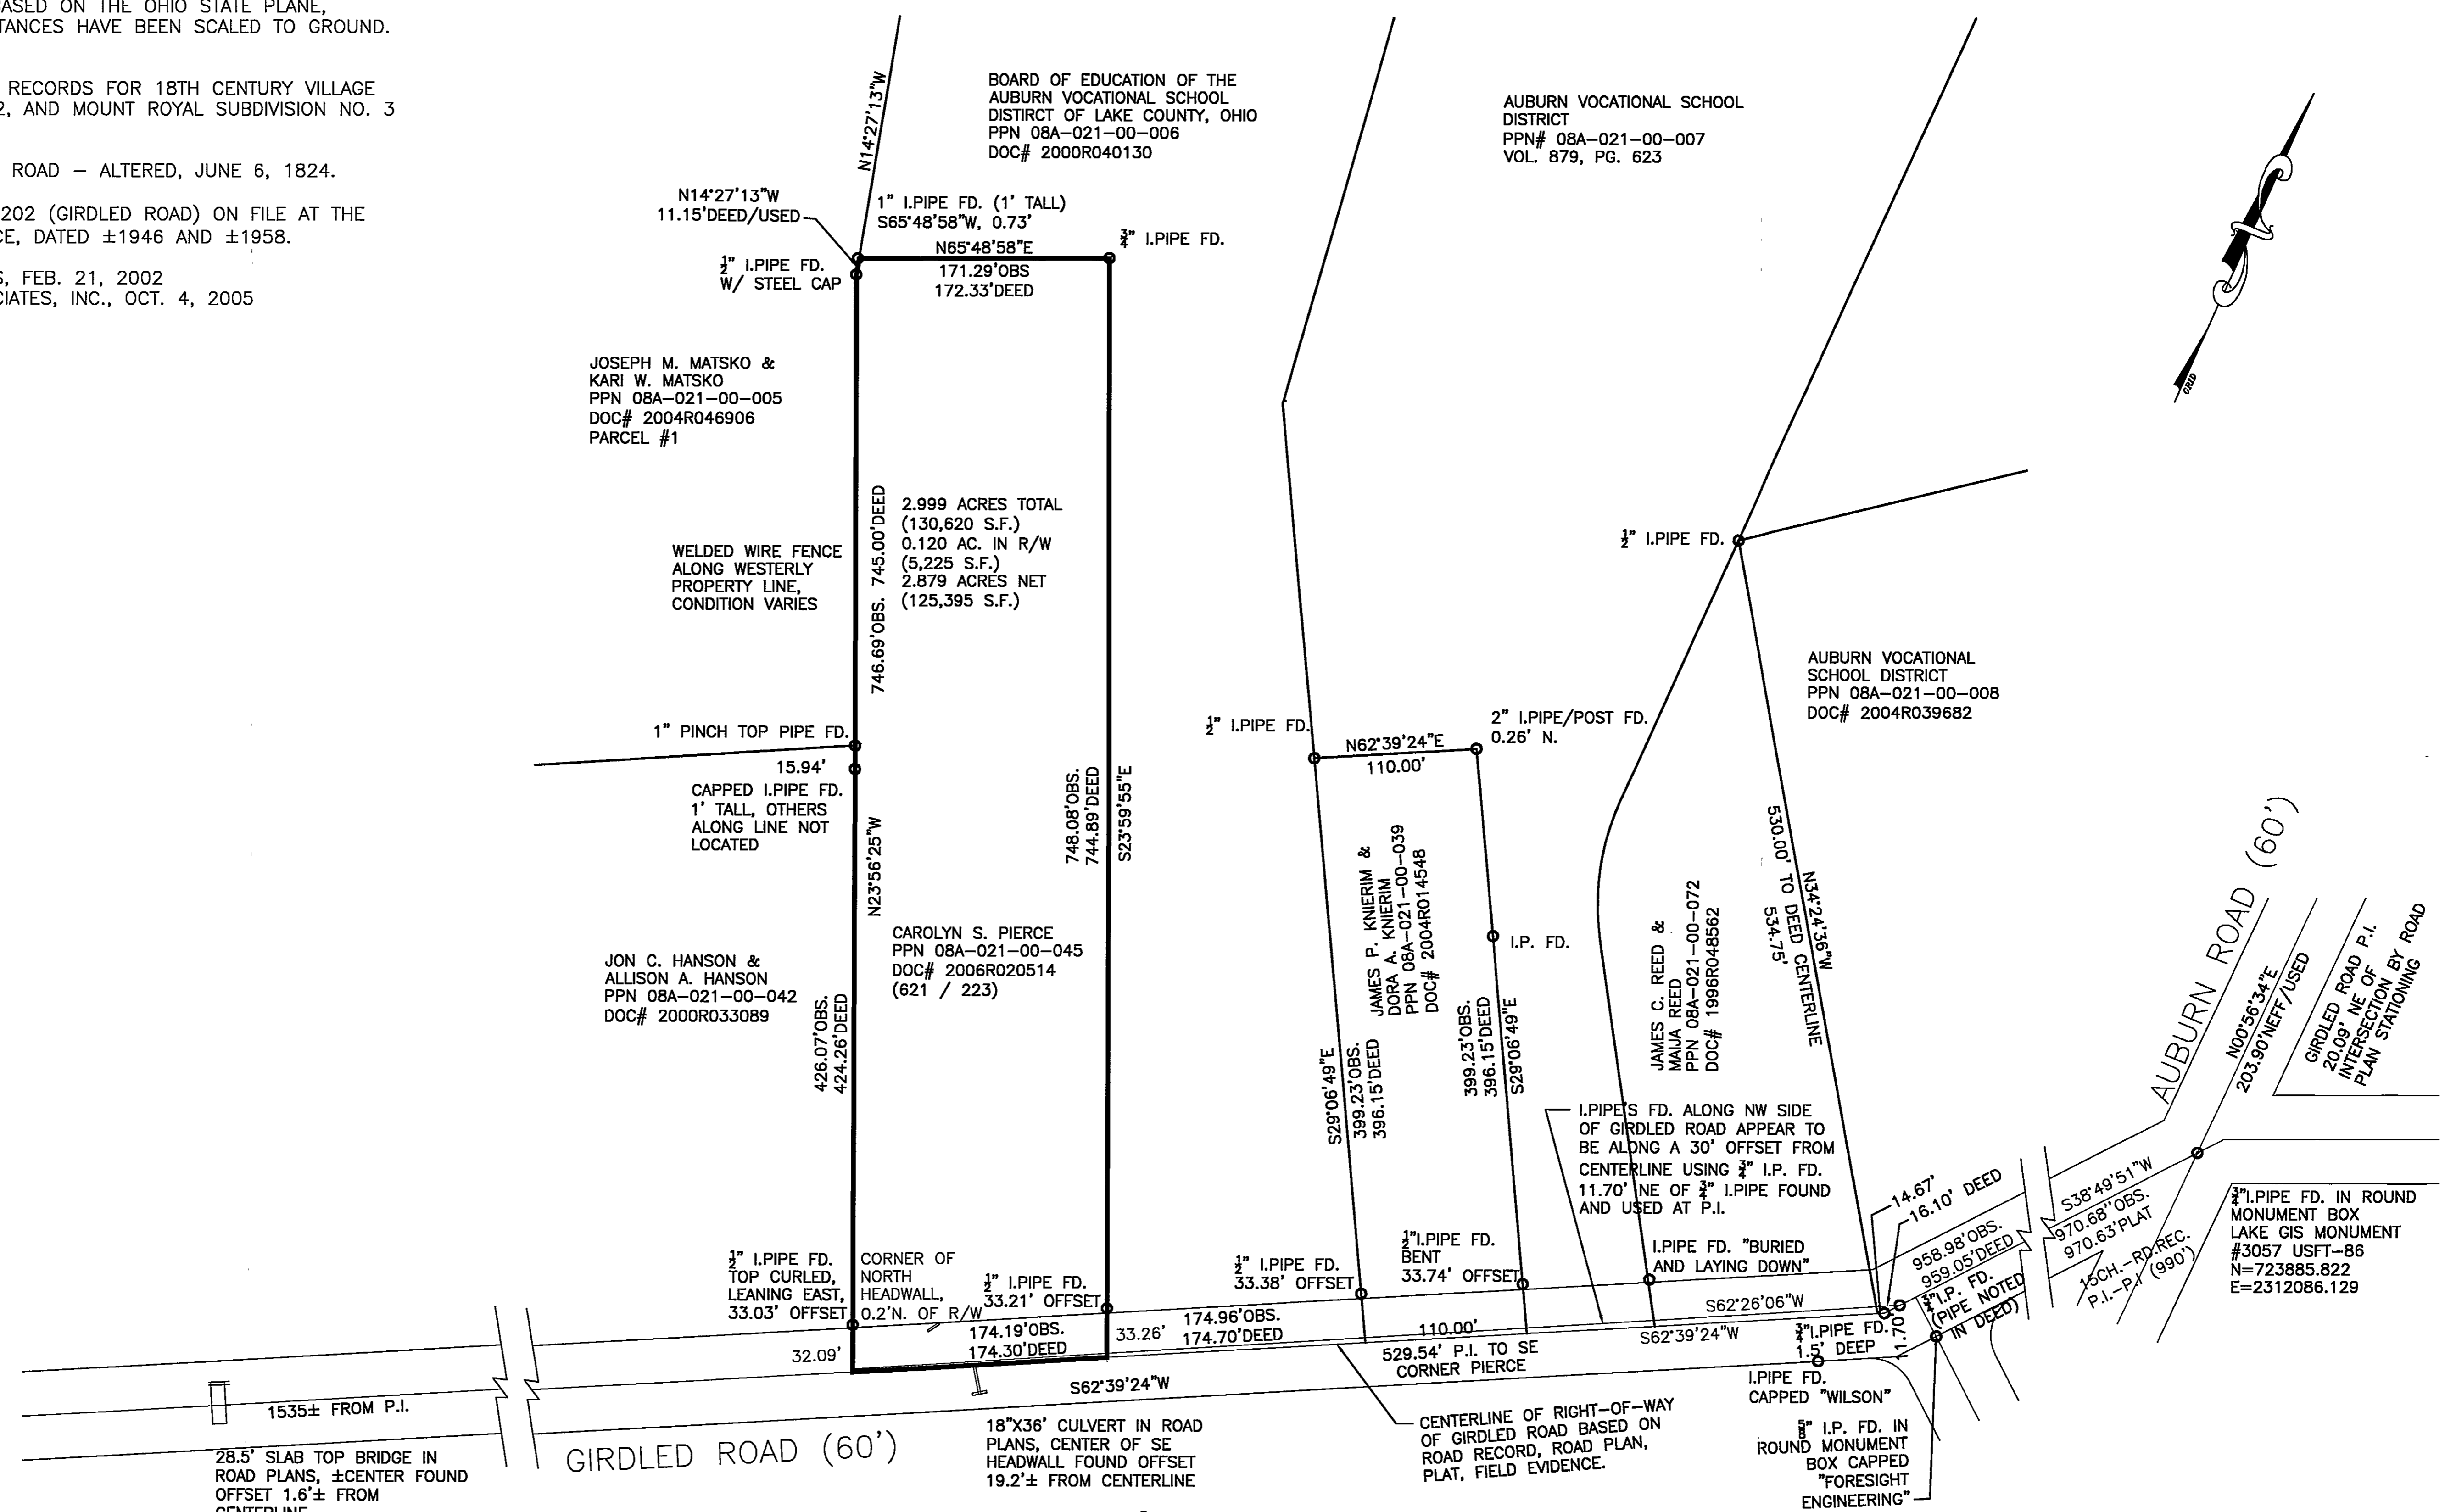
ASED ON THE OHIO STATE PLANE, TANCES HAVE BEEN SCALED TO GROUND.

RECORDS FOR 18TH CENTURY VILLAGE 2, AND MOUNT ROYAL SUBDIVISION NO. 3

ROAD – ALTERED, JUNE 6, 1824.

202 (GIRDLED ROAD) ON FILE AT THE CE, DATED ±1946 AND ±1958.

S, FEB. 21, 2002
CIATES, INC., OCT. 4, 2005

N14°27'13"W

BOARD OF EDUCATION OF THE AUBURN VOCATIONAL SCHOOL DISTIRCT OF LAKE COUNTY, OHIO
PPN 08A-021-00-006
DOC# 2000R040130

AUBURN VOCATIONAL SCHOOL DISTRICT
PPN# 08A-021-00-007
VOL. 879, PG. 623

GRID

N14°27'13"W
11.15'DEED/USED

1" I.PIPE FD. (1' TALL)
S65°48'58"W, 0.73'

$\frac{3}{4}$" I.PIPE FD.

N65°48'58"E
171.29'OBS
172.33'DEED

$\frac{1}{2}$" I.PIPE FD.
W/ STEEL CAP

JOSEPH M. MATSKO &
KARI W. MATSKO
PPN 08A-021-00-005
DOC# 2004R046906
PARCEL #1

746.69'OBS. 745.00'DEED

2.999 ACRES TOTAL
(130,620 S.F.)
0.120 AC. IN R/W
(5,225 S.F.)
2.879 ACRES NET
(125,395 S.F.)

WELDED WIRE FENCE ALONG WESTERLY PROPERTY LINE, CONDITION VARIES

$\frac{1}{2}$" I.PIPE FD.

AUBURN VOCATIONAL SCHOOL DISTRICT
PPN 08A-021-00-008
DOC# 2004R039682

1" PINCH TOP PIPE FD.

15.94'

CAPPED I.PIPE FD.
1' TALL, OTHERS ALONG LINE NOT LOCATED

748.08'OBS.
744.89'DEED
S23°59'55"E

$\frac{1}{2}$" I.PIPE FD.

N62°39'24"E
110.00'

2" I.PIPE/POST FD.
0.26' N.

530.00' TO DEED CENTERLINE
534.75'
N34°24'36"W

N23°56'25"W

CAROLYN S. PIERCE
PPN 08A-021-00-045
DOC# 2006R020514
(621 / 223)

JON C. HANSON &
ALLISON A. HANSON
PPN 08A-021-00-042
DOC# 2000R033089

426.07'OBS.
424.26'DEED

JAMES P. KNIERIM &
DORA A. KNIERIM
PPN 08A-021-00-039
DOC# 2004R014548

I.P. FD.

JAMES C. REED &
MAIJA REED
PPN 08A-021-00-072
DOC# 1996R048562

S29°06'49"E
399.23'OBS.
396.15'DEED

399.23'OBS.
396.15'DEED
S29°06'49"E

AUBURN ROAD (60')

N00°56'34"E
203.90'NEFF/USED

GIRDLED ROAD P.I. 20.09' NE OF INTERSECTION BY ROAD PLAN STATIONING

I.PIPE'S FD. ALONG NW SIDE OF GIRDLED ROAD APPEAR TO BE ALONG A 30' OFFSET FROM CENTERLINE USING $\frac{3}{4}$" I.P. FD. 11.70' NE OF $\frac{3}{4}$" I.PIPE FOUND AND USED AT P.I.

14.67'
16.10' DEED

S38°49'51"W
970.68'OBS.
970.63'PLAT

$\frac{3}{4}$"I.PIPE FD. IN ROUND MONUMENT BOX
LAKE GIS MONUMENT
#3057 USFT-86
N=723885.822
E=2312086.129

958.98'OBS.
959.05'DEED

$\frac{3}{4}$"I.P. FD.
(PIPE NOTED IN DEED)

15CH.-RD.REC.
P.I.-P.I. (990')

$\frac{1}{2}$" I.PIPE FD.
TOP CURLED, LEANING EAST,
33.03' OFFSET

CORNER OF NORTH HEADWALL,
0.2'N. OF R/W

$\frac{1}{2}$" I.PIPE FD.
33.21' OFFSET

$\frac{1}{2}$" I.PIPE FD.
33.38' OFFSET

$\frac{1}{2}$"I.PIPE FD.
BENT
33.74' OFFSET

I.PIPE FD. "BURIED AND LAYING DOWN"

S62°26'06"W

174.19'OBS.
174.30'DEED

33.26'

174.96'OBS.
174.70'DEED

110.00'

S62°39'24"W

$\frac{3}{4}$"I.PIPE FD.
1.5' DEEP

11.70'

32.09'

529.54' P.I. TO SE CORNER PIERCE

S62°39'24"W

I.PIPE FD.
CAPPED "WILSON"

1535± FROM P.I.

28.5' SLAB TOP BRIDGE IN ROAD PLANS, ±CENTER FOUND OFFSET 1.6'± FROM CENTERLINE

GIRDLED ROAD (60')

18"X36' CULVERT IN ROAD PLANS, CENTER OF SE HEADWALL FOUND OFFSET 19.2'± FROM CENTERLINE

CENTERLINE OF RIGHT-OF-WAY OF GIRDLED ROAD BASED ON ROAD RECORD, ROAD PLAN, PLAT, FIELD EVIDENCE.

$\frac{5}{8}$" I.P. FD. IN ROUND MONUMENT BOX CAPPED "FORESIGHT ENGINEERING"